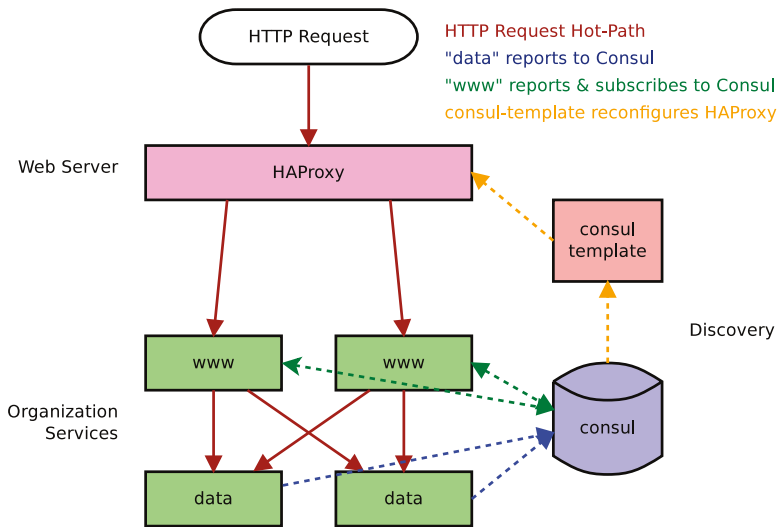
HTTP Request

HTTP Request Hot-Path
"data" reports to Consul
"www" reports & subscribes to Consul
consul-template reconfigures HAProxy

Web Server

HAProxy

consul template

Discovery

www

www

Organization Services

consul

data

data